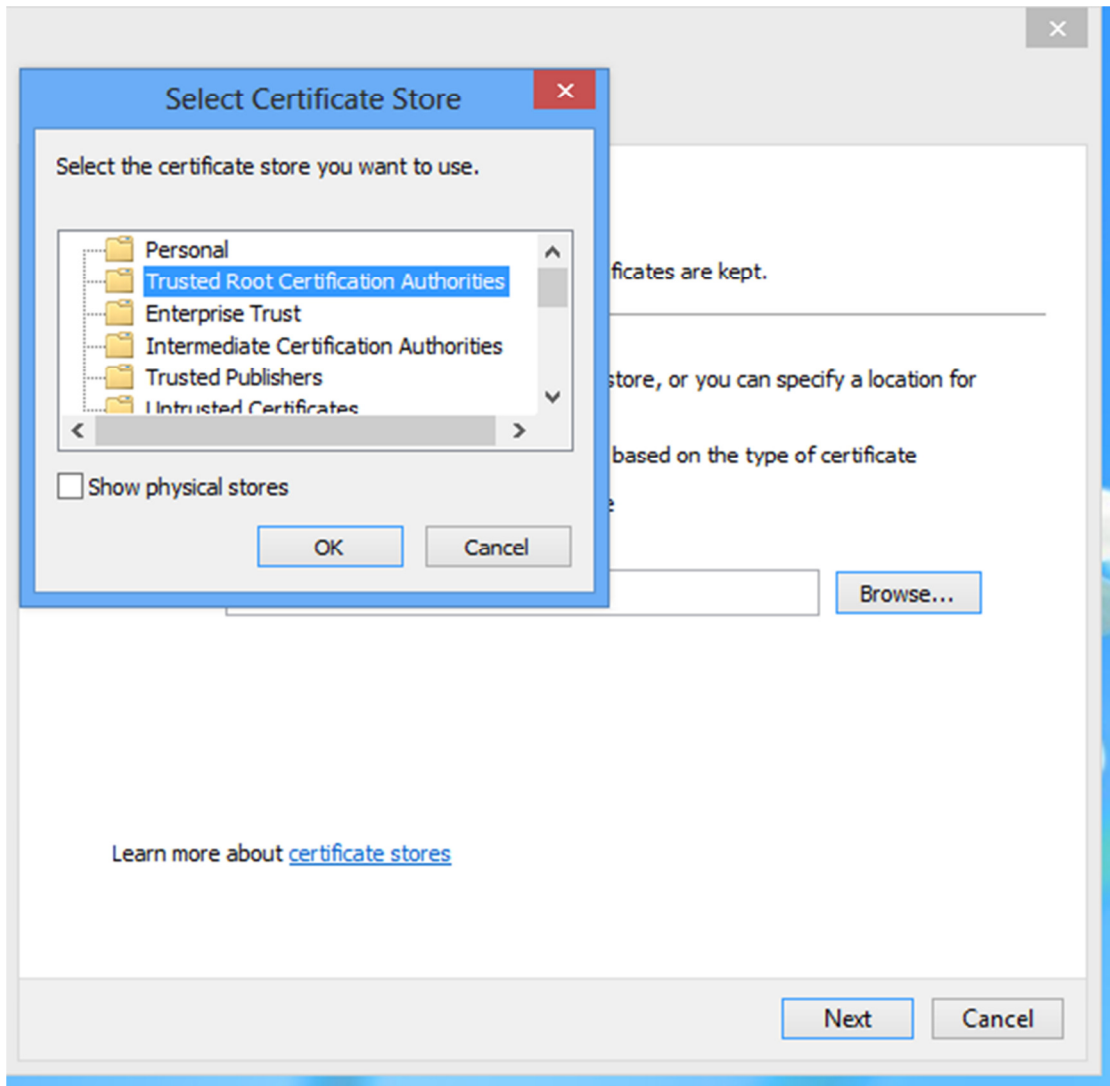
Select Certificate Store

Select the certificate store you want to use.

Personal
Trusted Root Certification Authorities
Enterprise Trust
Intermediate Certification Authorities
Trusted Publishers
Untrusted Certificates

Show physical stores

OK
Cancel

ficates are kept.

store, or you can specify a location for

based on the type of certificate

e

Browse...

Learn more about certificate stores

Next
Cancel